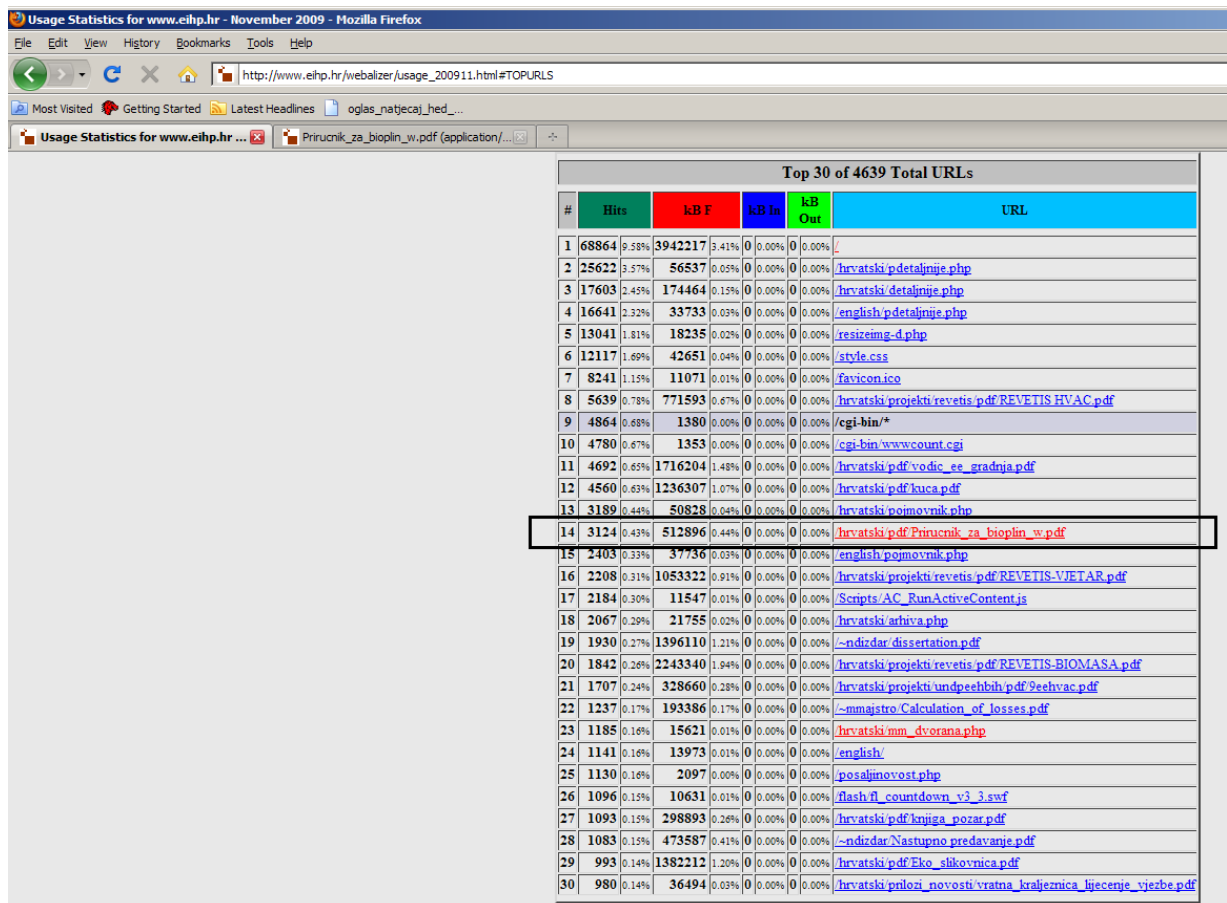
Usage Statistics for www.eihp.hr - November 2009 - Mozilla Firefox

File Edit View History Bookmarks Tools Help

http://www.eihp.hr/webalizer/usage_200911.html#TOPURLS

Most Visited Getting Started Latest Headlines oglas_natjecaj_hed_...

Usage Statistics for www.eihp.hr ... Prirucnik_za_bioplin_w.pdf (application/...

Top 30 of 4639 Total URLs

| # | Hits | | kB F | | kB In | | kB Out | | URL |
|---|---|---|---|---|---|---|---|---|---|
| 1 | 68864 | 9.58% | 3942217 | 3.41% | 0 | 0.00% | 0 | 0.00% | / |
| 2 | 25622 | 3.57% | 56537 | 0.05% | 0 | 0.00% | 0 | 0.00% | /hrvatski/pdetaljnije.php |
| 3 | 17603 | 2.45% | 174464 | 0.15% | 0 | 0.00% | 0 | 0.00% | /hrvatski/detaljnije.php |
| 4 | 16641 | 2.32% | 33733 | 0.03% | 0 | 0.00% | 0 | 0.00% | /english/pdetaljnije.php |
| 5 | 13041 | 1.81% | 18235 | 0.02% | 0 | 0.00% | 0 | 0.00% | /resizeimg-d.php |
| 6 | 12117 | 1.69% | 42651 | 0.04% | 0 | 0.00% | 0 | 0.00% | /style.css |
| 7 | 8241 | 1.15% | 11071 | 0.01% | 0 | 0.00% | 0 | 0.00% | /favicon.ico |
| 8 | 5639 | 0.78% | 771593 | 0.67% | 0 | 0.00% | 0 | 0.00% | /hrvatski/projekti/revetis/pdf/REVETIS HVAC.pdf |
| 9 | 4864 | 0.68% | 1380 | 0.00% | 0 | 0.00% | 0 | 0.00% | /cgi-bin/* |
| 10 | 4780 | 0.67% | 1353 | 0.00% | 0 | 0.00% | 0 | 0.00% | /cgi-bin/wwwcount.cgi |
| 11 | 4692 | 0.65% | 1716204 | 1.48% | 0 | 0.00% | 0 | 0.00% | /hrvatski/pdf/vodic_ee_gradnja.pdf |
| 12 | 4560 | 0.63% | 1236307 | 1.07% | 0 | 0.00% | 0 | 0.00% | /hrvatski/pdf/kuca.pdf |
| 13 | 3189 | 0.44% | 50828 | 0.04% | 0 | 0.00% | 0 | 0.00% | /hrvatski/pojmovnik.php |
| 14 | 3124 | 0.43% | 512896 | 0.44% | 0 | 0.00% | 0 | 0.00% | /hrvatski/pdf/Prirucnik_za_bioplin_w.pdf |
| 15 | 2403 | 0.33% | 37736 | 0.03% | 0 | 0.00% | 0 | 0.00% | /english/pojmovnik.php |
| 16 | 2208 | 0.31% | 1053322 | 0.91% | 0 | 0.00% | 0 | 0.00% | /hrvatski/projekti/revetis/pdf/REVETIS-VJETAR.pdf |
| 17 | 2184 | 0.30% | 11547 | 0.01% | 0 | 0.00% | 0 | 0.00% | /Scripts/AC_RunActiveContent.js |
| 18 | 2067 | 0.29% | 21755 | 0.02% | 0 | 0.00% | 0 | 0.00% | /hrvatski/arhiva.php |
| 19 | 1930 | 0.27% | 1396110 | 1.21% | 0 | 0.00% | 0 | 0.00% | /~ndizdar/dissertation.pdf |
| 20 | 1842 | 0.26% | 2243340 | 1.94% | 0 | 0.00% | 0 | 0.00% | /hrvatski/projekti/revetis/pdf/REVETIS-BIOMASA.pdf |
| 21 | 1707 | 0.24% | 328660 | 0.28% | 0 | 0.00% | 0 | 0.00% | /hrvatski/projekti/undpeehbih/pdf/9eehvac.pdf |
| 22 | 1237 | 0.17% | 193386 | 0.17% | 0 | 0.00% | 0 | 0.00% | /~mmajstro/Calculation_of_losses.pdf |
| 23 | 1185 | 0.16% | 15621 | 0.01% | 0 | 0.00% | 0 | 0.00% | /hrvatski/mm_dvorana.php |
| 24 | 1141 | 0.16% | 13973 | 0.01% | 0 | 0.00% | 0 | 0.00% | /english/ |
| 25 | 1130 | 0.16% | 2097 | 0.00% | 0 | 0.00% | 0 | 0.00% | /posaljinovost.php |
| 26 | 1096 | 0.15% | 10631 | 0.01% | 0 | 0.00% | 0 | 0.00% | /flash/fl_countdown_v3_3.swf |
| 27 | 1093 | 0.15% | 298893 | 0.26% | 0 | 0.00% | 0 | 0.00% | /hrvatski/pdf/knjiga_pozar.pdf |
| 28 | 1083 | 0.15% | 473587 | 0.41% | 0 | 0.00% | 0 | 0.00% | /~ndizdar/Nastupno predavanje.pdf |
| 29 | 993 | 0.14% | 1382212 | 1.20% | 0 | 0.00% | 0 | 0.00% | /hrvatski/pdf/Eko_slikovnica.pdf |
| 30 | 980 | 0.14% | 36494 | 0.03% | 0 | 0.00% | 0 | 0.00% | /hrvatski/prilozi_novosti/vratna_kraljeznica_lijecenje_vjezbe.pdf |